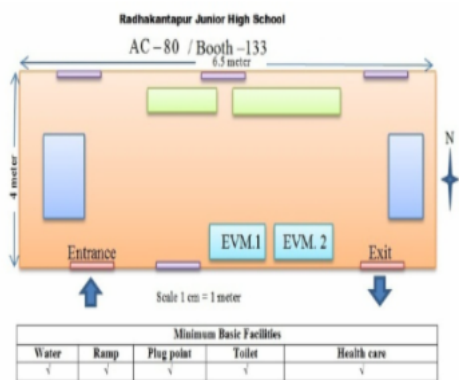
Radhakantapur Junior High School

AC – 80 / Booth –133

6.5 meter

4 meter

N

EVM.1

EVM. 2

Entrance

Exit

Scale 1 cm = 1 meter

| Minimum Basic Facilities | | | | |
|---|---|---|---|---|
| Water | Ramp | Plug point | Toilet | Health care |
| √ | √ | √ | √ | √ |